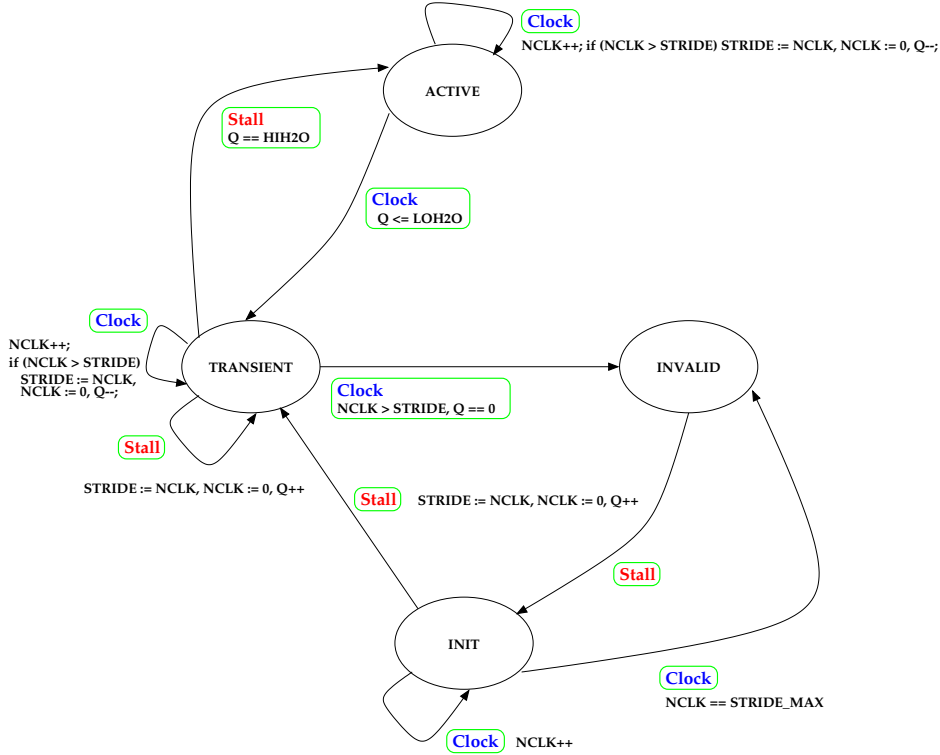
Clock
NCLK++; if (NCLK > STRIDE) STRIDE := NCLK, NCLK := 0, Q--;

ACTIVE

Stall
Q == HIH2O

Clock
Q <= LOH2O

Clock

NCLK++;
if (NCLK > STRIDE)
STRIDE := NCLK,
NCLK := 0, Q--;

TRANSIENT

INVALID

Clock
NCLK > STRIDE, Q == 0

Stall

STRIDE := NCLK, NCLK := 0, Q++

Stall

STRIDE := NCLK, NCLK := 0, Q++

Stall

INIT

Clock
NCLK == STRIDE_MAX

Clock
NCLK++